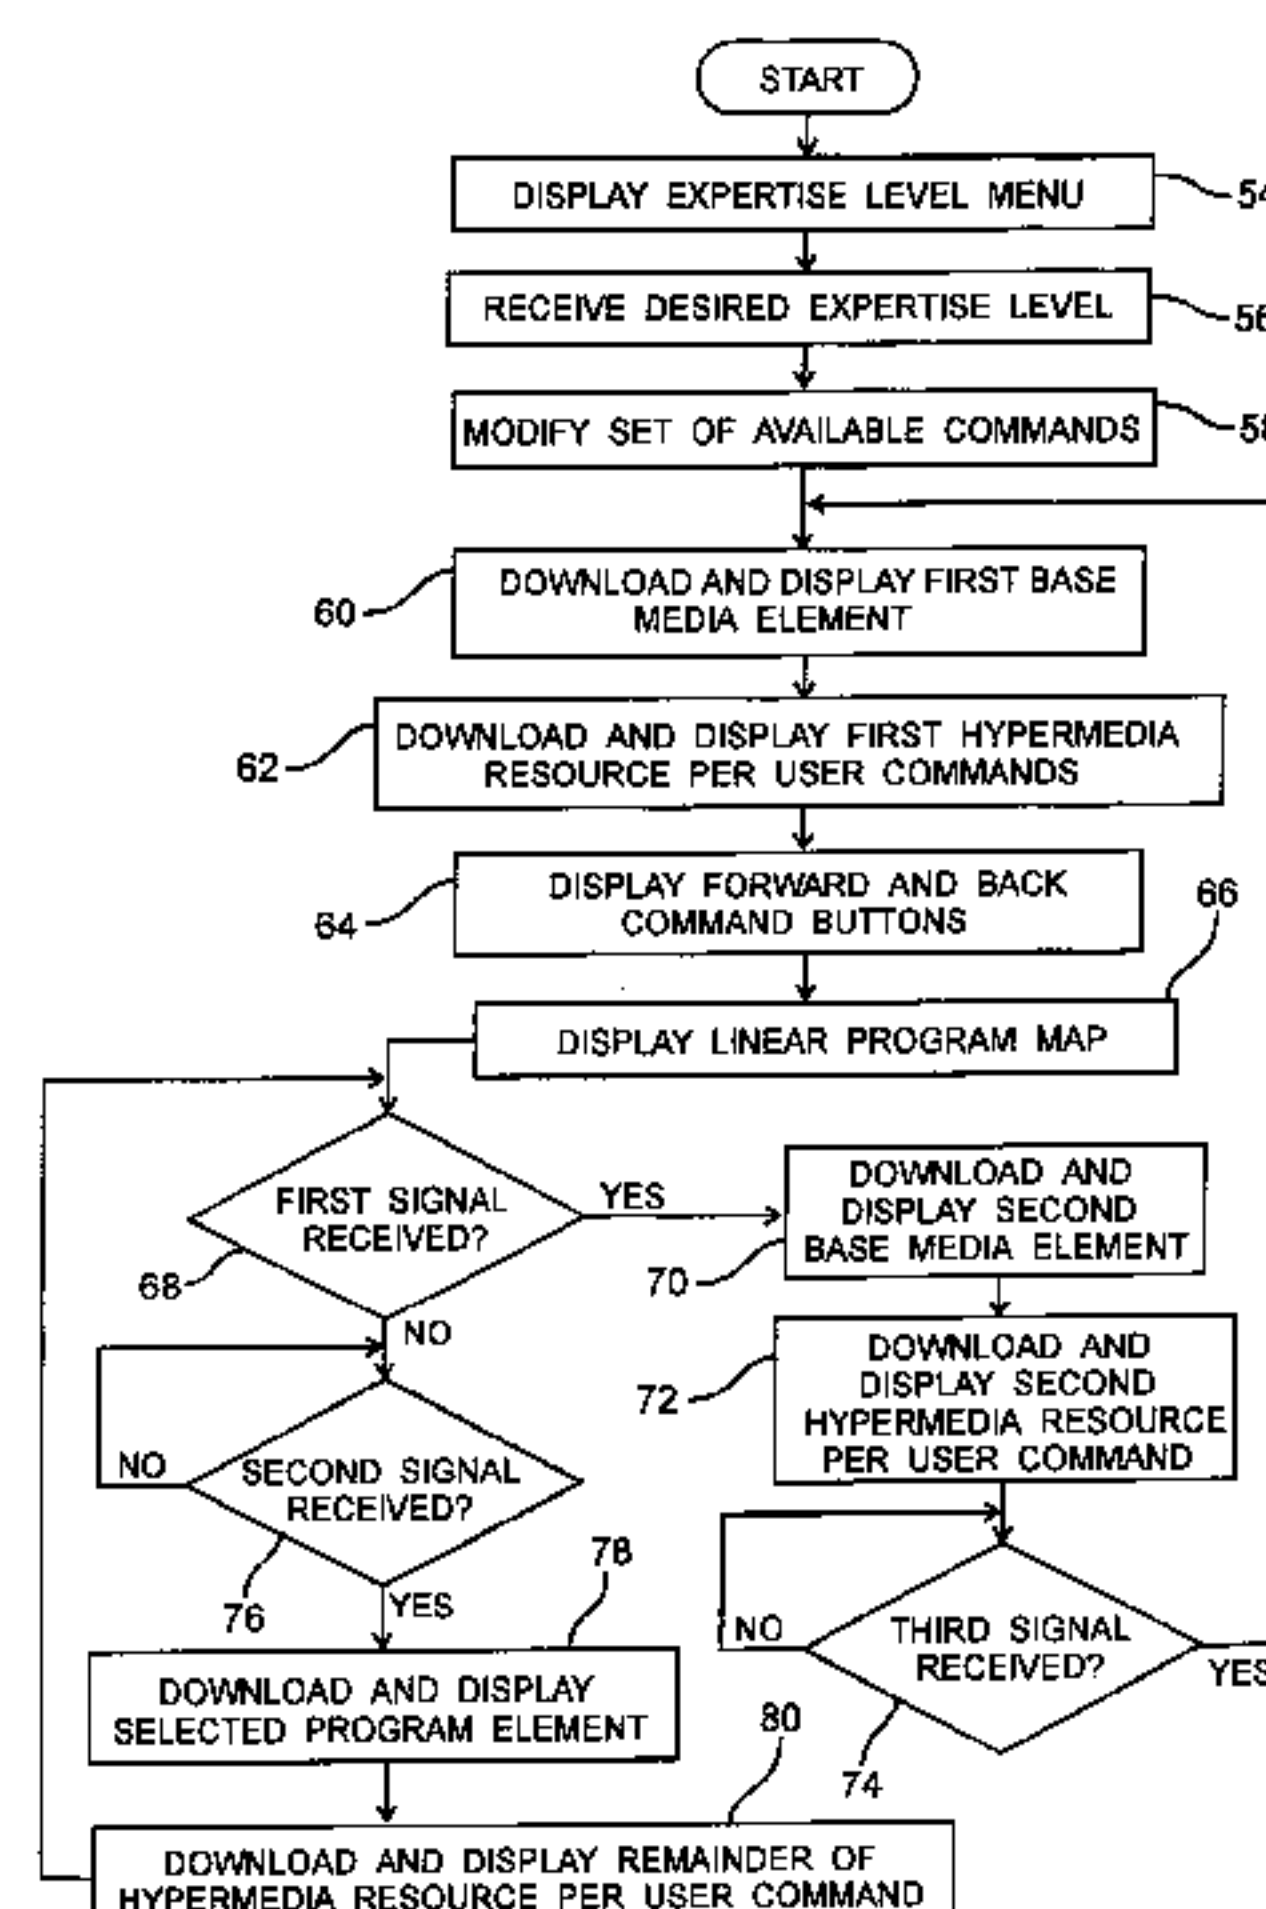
START

DISPLAY EXPERTISE LEVEL MENU
54

RECEIVE DESIRED EXPERTISE LEVEL
56

MODIFY SET OF AVAILABLE COMMANDS
58

60
DOWNLOAD AND DISPLAY FIRST BASE MEDIA ELEMENT

62
DOWNLOAD AND DISPLAY FIRST HYPERMEDIA RESOURCE PER USER COMMANDS

64
DISPLAY FORWARD AND BACK COMMAND BUTTONS

66
DISPLAY LINEAR PROGRAM MAP

FIRST SIGNAL RECEIVED?
68
YES
NO

DOWNLOAD AND DISPLAY SECOND BASE MEDIA ELEMENT
70

72
DOWNLOAD AND DISPLAY SECOND HYPERMEDIA RESOURCE PER USER COMMAND

NO
SECOND SIGNAL RECEIVED?
76
YES

78
DOWNLOAD AND DISPLAY SELECTED PROGRAM ELEMENT

NO
THIRD SIGNAL RECEIVED?
YES
74

80
DOWNLOAD AND DISPLAY REMAINDER OF HYPERMEDIA RESOURCE PER USER COMMAND